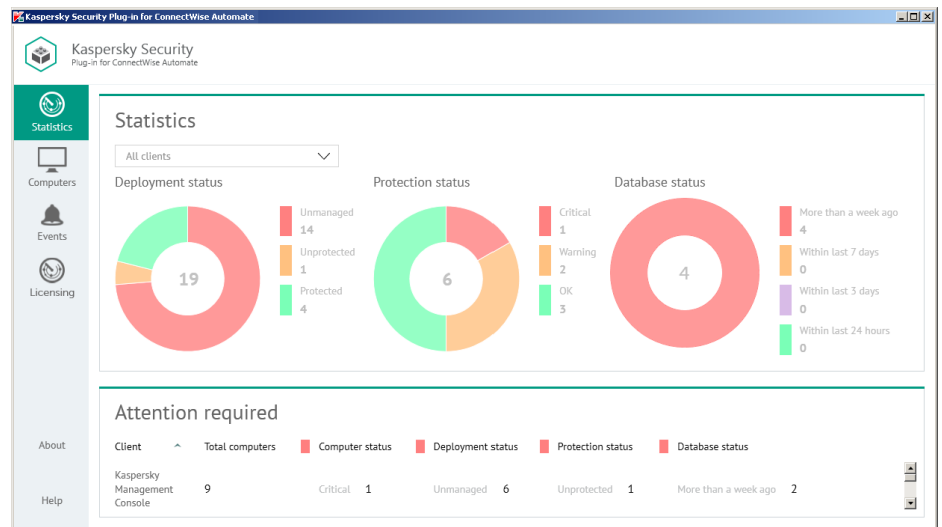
Kaspersky Security Plug-in for ConnectWise Automate

Kaspersky Security
Plug-in for ConnectWise Automate

Statistics
Computers
Events
Licensing

Statistics

All clients

Deployment status

19

Unmanaged
14
Unprotected
1
Protected
4

Protection status

6

Critical
1
Warning
2
OK
3

Database status

4

More than a week ago
4
Within last 7 days
0
Within last 3 days
0
Within last 24 hours
0

Attention required

| Client | Total computers | Computer status | | Deployment status | | Protection status | | Database status | |
|---|---|---|---|---|---|---|---|---|---|
| Kaspersky Management Console | 9 | Critical | 1 | Unmanaged | 6 | Unprotected | 1 | More than a week ago | 2 |

About
Help